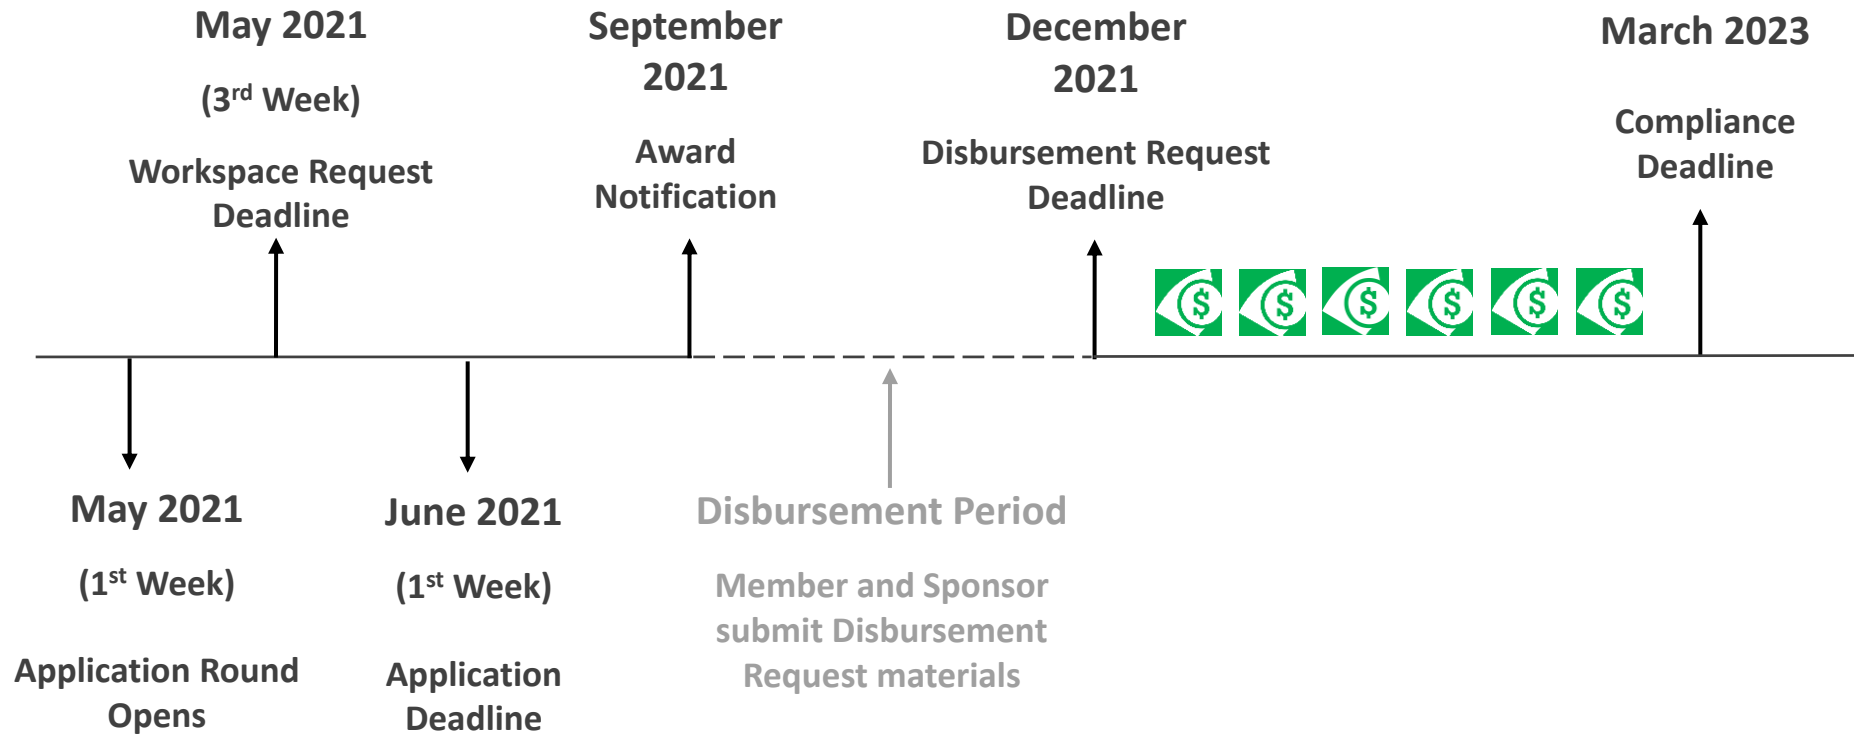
May 2021

(3$^{rd}$ Week)

Workspace Request Deadline

September 2021

Award Notification

December 2021

Disbursement Request Deadline

March 2023

Compliance Deadline

$ $ $ $ $ $

May 2021

(1$^{st}$ Week)

Application Round Opens

June 2021

(1$^{st}$ Week)

Application Deadline

Disbursement Period

Member and Sponsor submit Disbursement Request materials